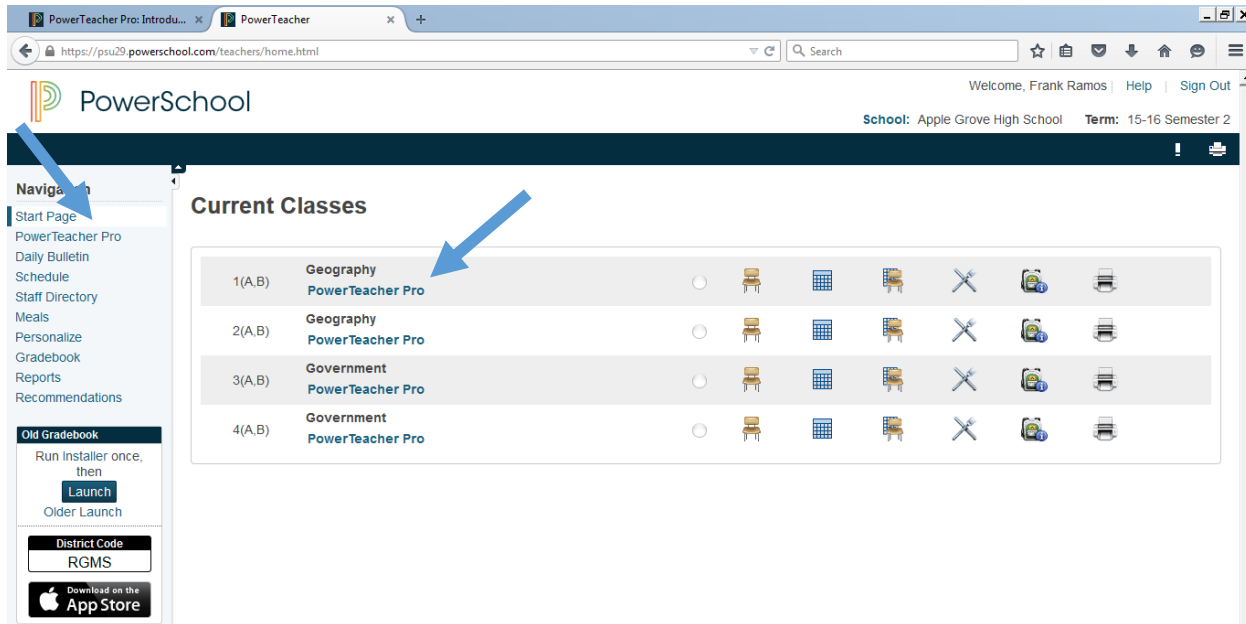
PowerTeacher Pro: Introdu... × PowerTeacher × +

https://psu29.powerschool.com/teachers/home.html

Search

PowerSchool

Welcome, Frank Ramos | Help | Sign Out

School: Apple Grove High School Term: 15-16 Semester 2

Naviga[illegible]

Start Page
PowerTeacher Pro
Daily Bulletin
Schedule
Staff Directory
Meals
Personalize
Gradebook
Reports
Recommendations

Old Gradebook
Run Installer once, then
Launch
Older Launch

District Code
RGMS

Download on the App Store

Current Classes

| | |
|---|---|
| 1(A,B) | Geography PowerTeacher Pro |
| 2(A,B) | Geography PowerTeacher Pro |
| 3(A,B) | Government PowerTeacher Pro |
| 4(A,B) | Government PowerTeacher Pro |